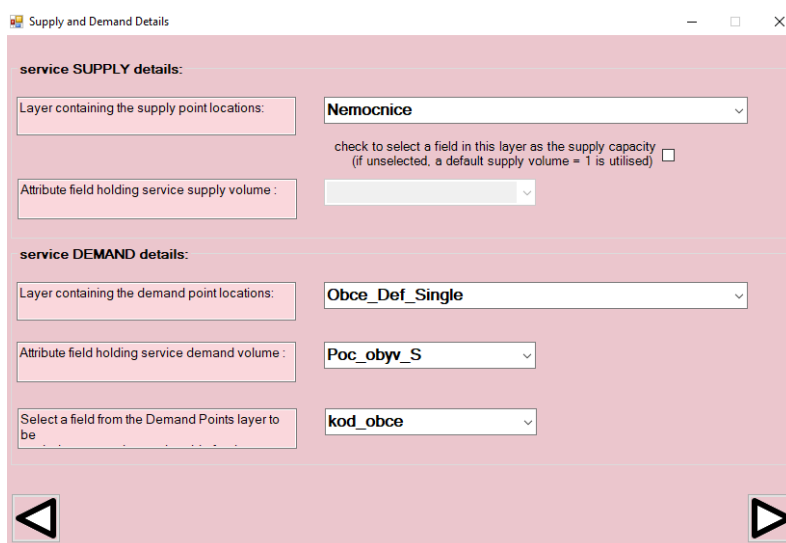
Supply and Demand Details

service SUPPLY details:

Layer containing the supply point locations:

Nemocnice

check to select a field in this layer as the supply capacity (if unselected, a default supply volume = 1 is utilised)

Attribute field holding service supply volume :

service DEMAND details:

Layer containing the demand point locations:

Obce_Def_Single

Attribute field holding service demand volume :

Poc_obyv_S

Select a field from the Demand Points layer to be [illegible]

kod_obce